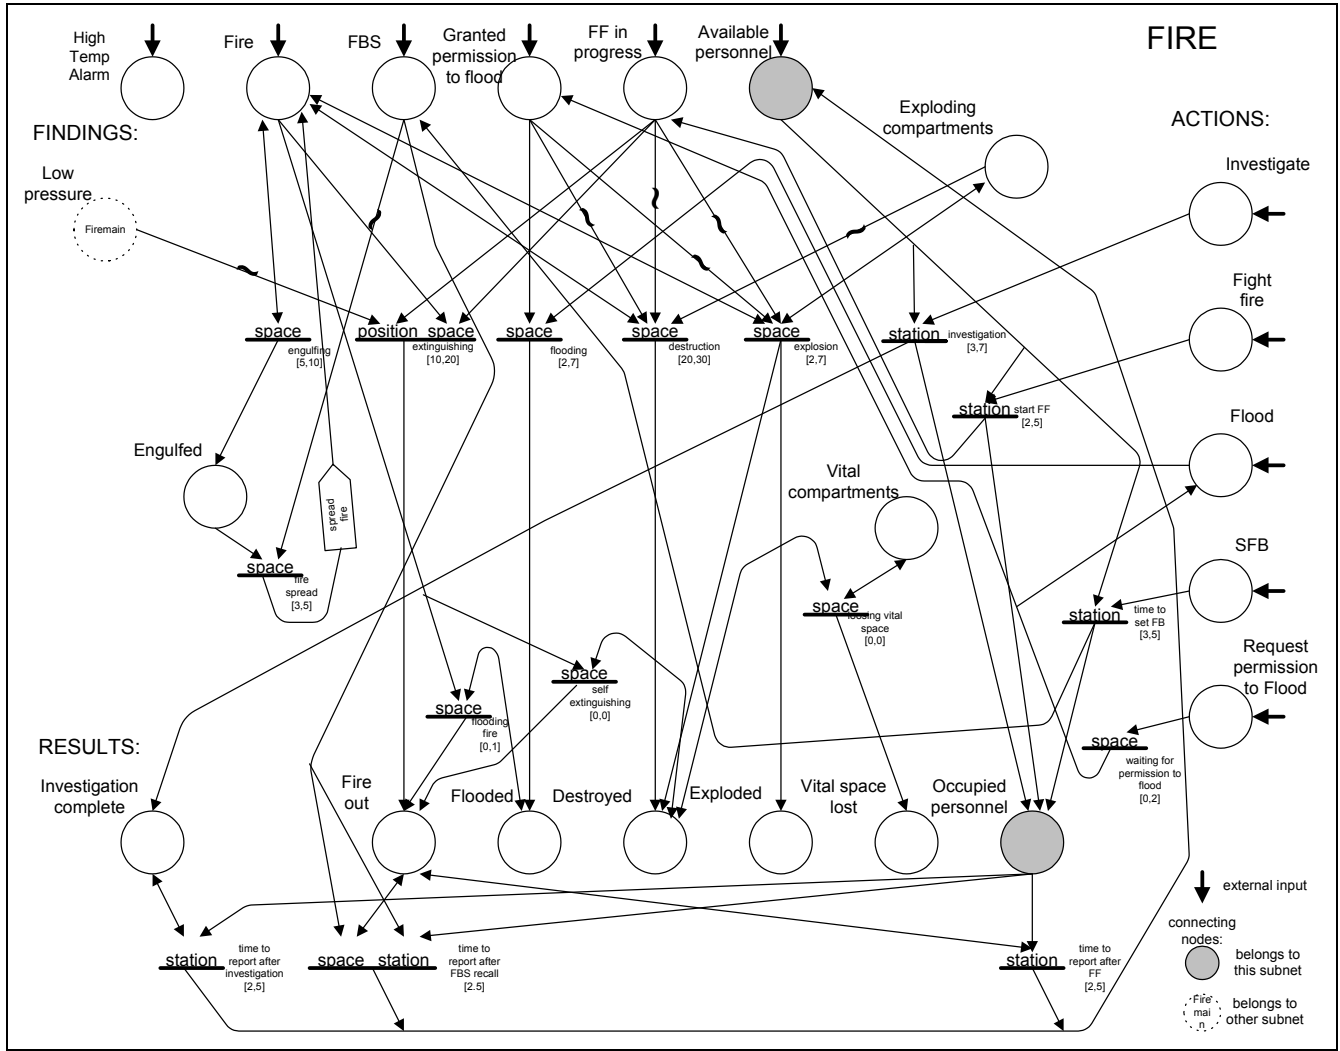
High Temp Alarm

Fire

FBS

Granted permission to flood

FF in progress

Available personnel

FIRE

FINDINGS:

ACTIONS:

Exploding compartments

Low pressure

Firemain

Investigate

Fight fire

space
engulfing
[5,10]

position space
extinguishing
[10,20]

space
flooding
[2,7]

space
destruction
[20,30]

space
explosion
[2,7]

station
investigation
[3,7]

station
start FF
[2,5]

Flood

Engulfed

spread fire

Vital compartments

SFB

space
fire spread
[3,5]

space
loosing vital space
[0,0]

station
time to set FB
[3,5]

Request permission to Flood

space
self extinguishing
[0,0]

space
flooding fire
[0,1]

space
waiting for permission to flood
[0,2]

RESULTS:

Investigation complete

Fire out

Flooded

Destroyed

Exploded

Vital space lost

Occupied personnel

external input

connecting nodes:

belongs to this subnet

Fire mai n

belongs to other subnet

station
time to report after investigation
[2,5]

space station
time to report after FBS recall
[2.5]

station
time to report after FF
[2,5]